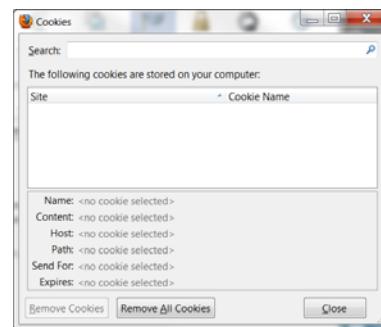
Cookies

Search:

The following cookies are stored on your computer:

| Site | Cookie Name |
|---|---|

Name: <no cookie selected>
Content: <no cookie selected>
Host: <no cookie selected>
Path: <no cookie selected>
Send For: <no cookie selected>
Expires: <no cookie selected>

Remove Cookies
Remove All Cookies
Close